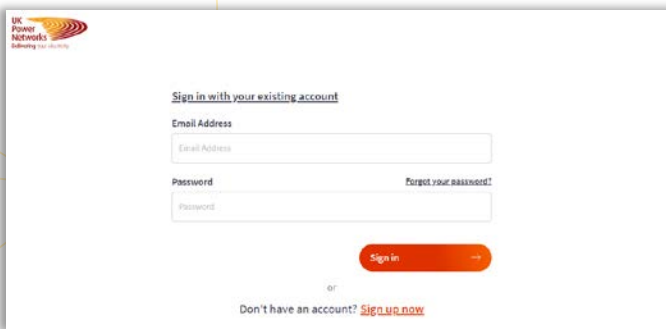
UK
Power
Networks
Delivering your electricity

Sign in with your existing account

Email Address

Email Address

Password

Forgot your password?

Password

Sign in

or

Don't have an account? Sign up now